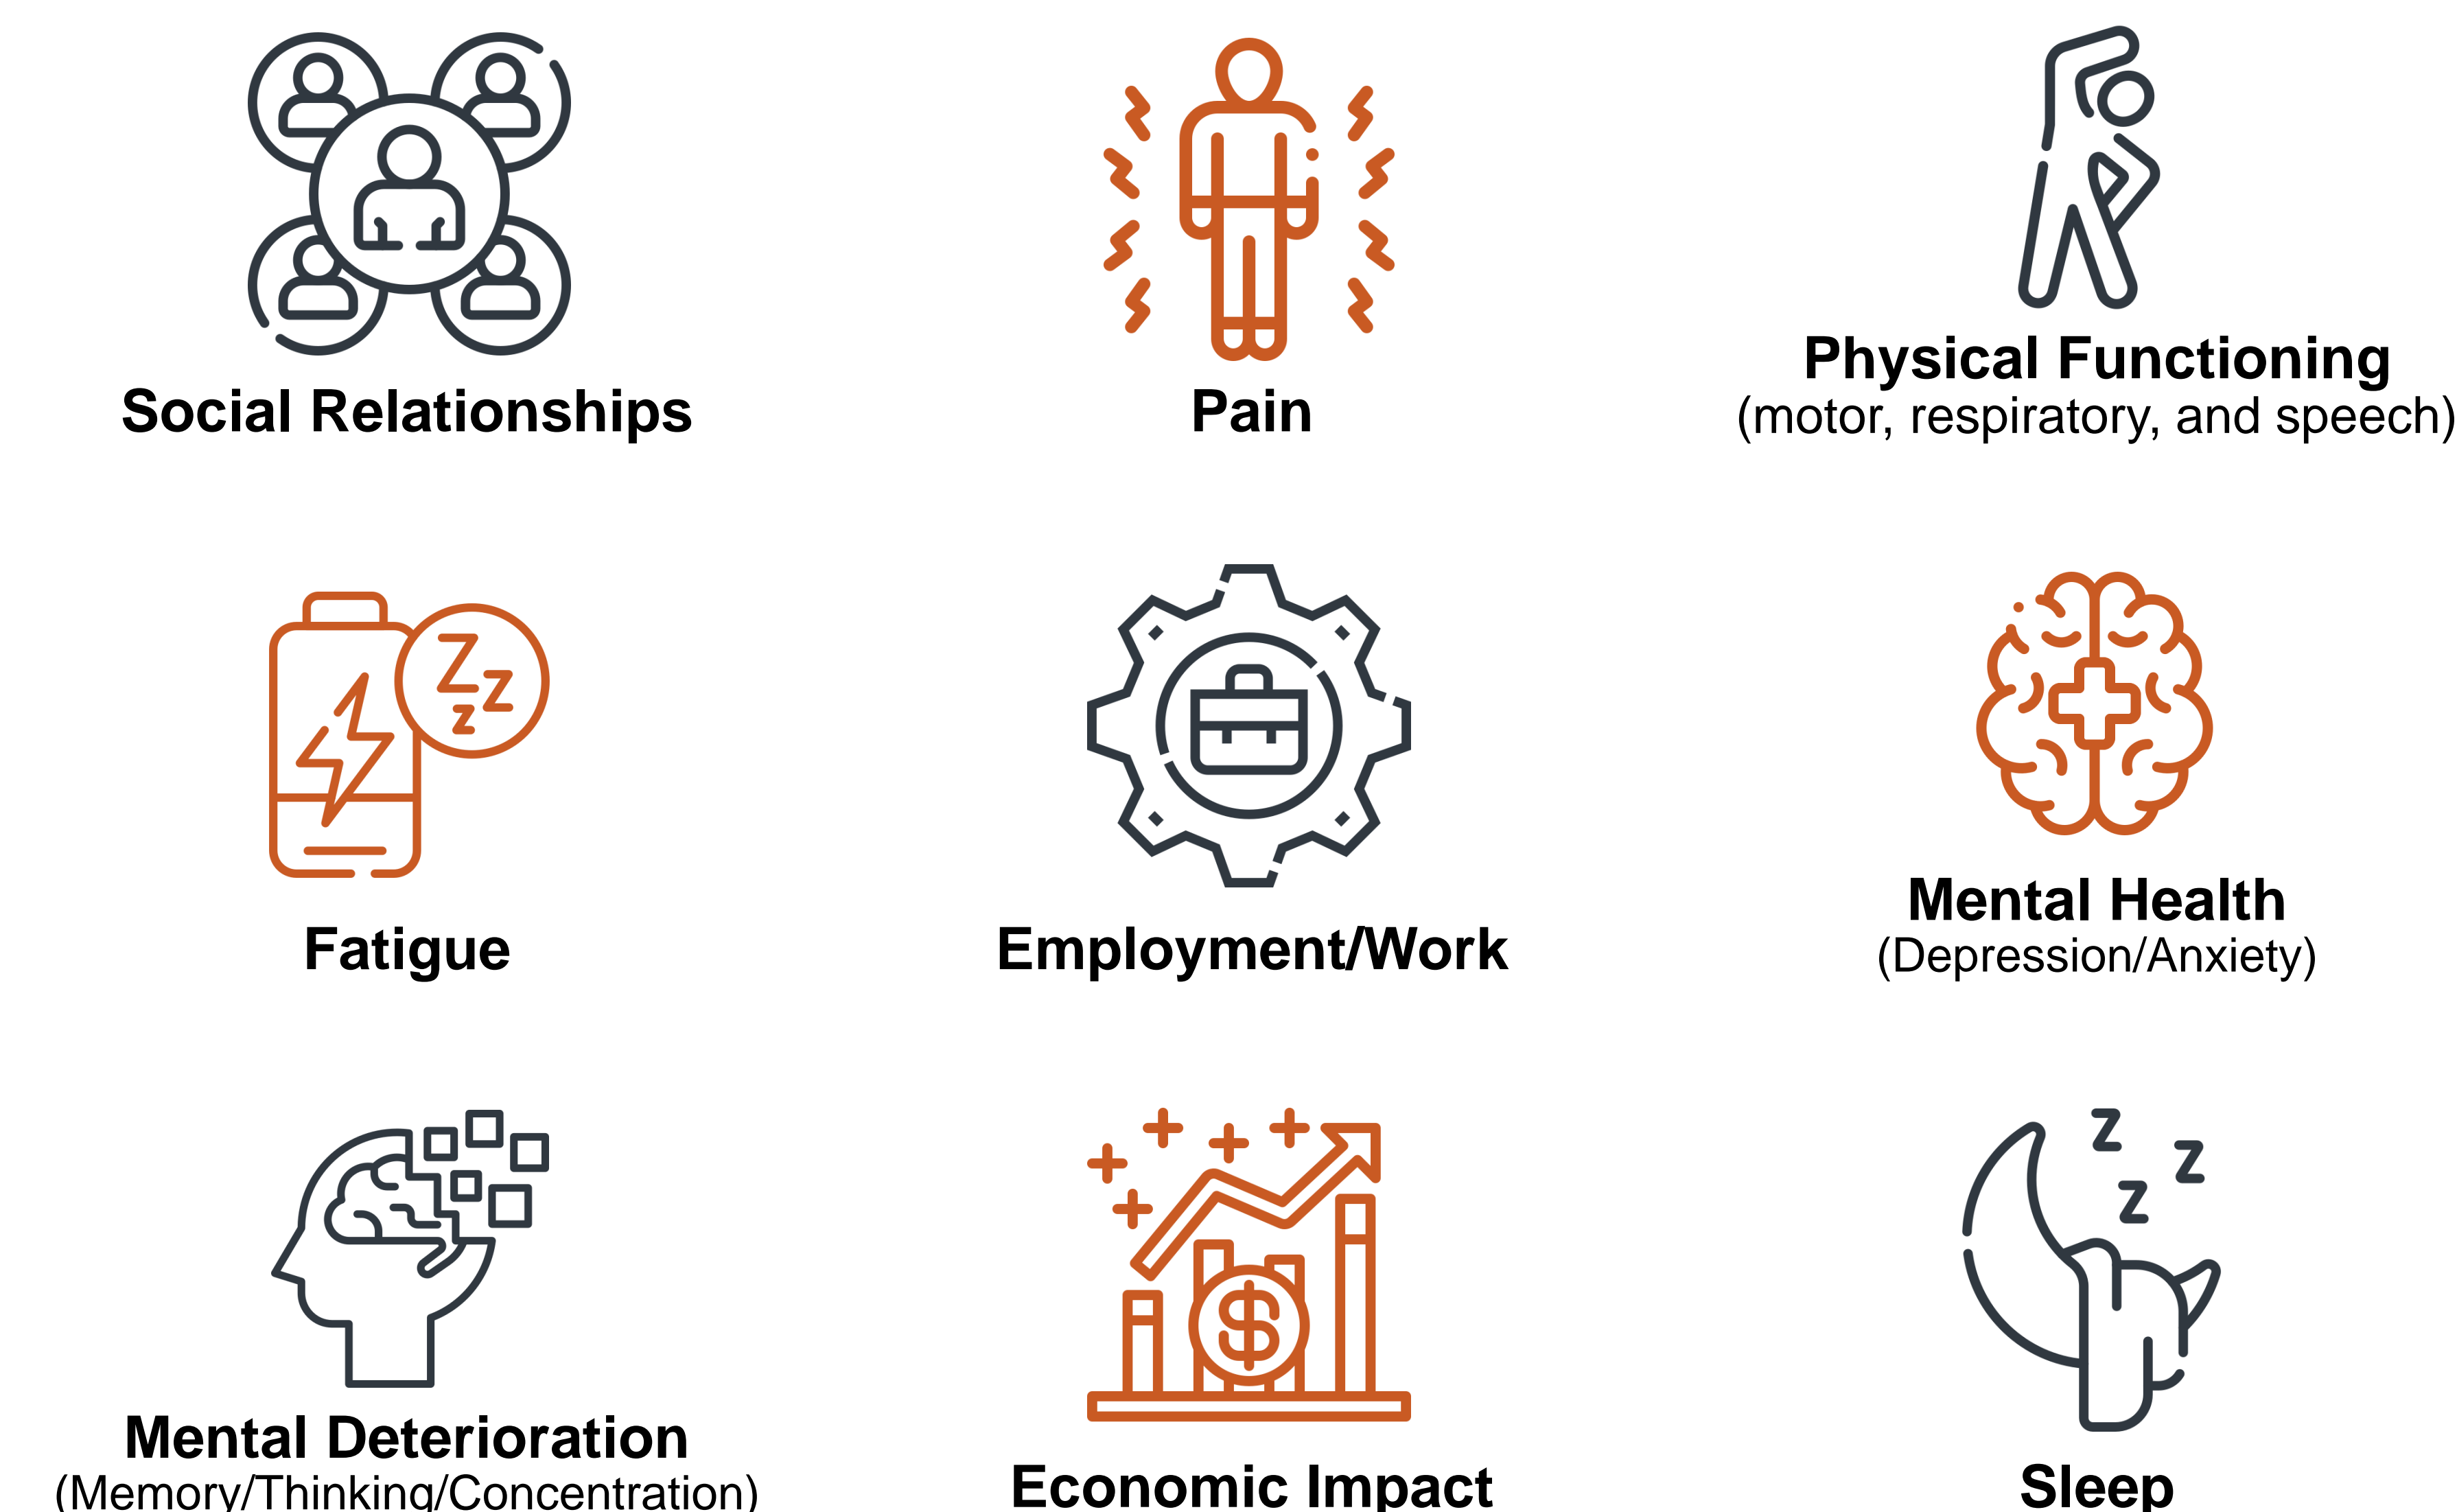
Social Relationships

Pain

Physical Functioning
(motor, respiratory, and speech)

Fatigue

Employment/Work

Mental Health
(Depression/Anxiety)

Mental Deterioration
(Memory/Thinking/Concentration)

Economic Impact

Sleep